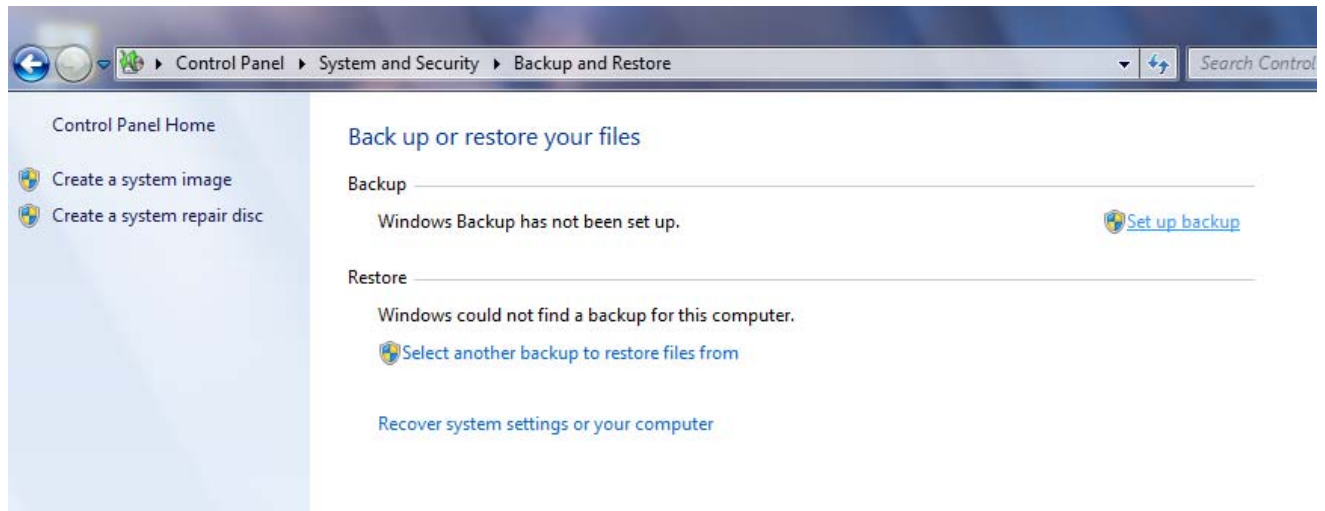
▸ Control Panel ▸ System and Security ▸ Backup and Restore

Search Control

Control Panel Home

Create a system image

Create a system repair disc

Back up or restore your files

Backup

Windows Backup has not been set up.

Set up backup

Restore

Windows could not find a backup for this computer.

Select another backup to restore files from

Recover system settings or your computer